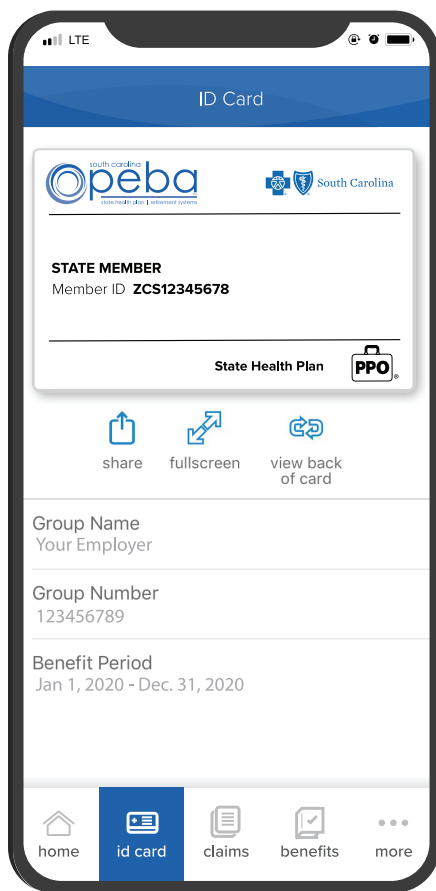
LTE

ID Card

south carolina
peba
state health plan | retirement systems

South Carolina

STATE MEMBER
Member ID ZCS12345678

State Health Plan
PPO

share
fullscreen
view back of card

Group Name
Your Employer

Group Number
123456789

Benefit Period
Jan 1, 2020 - Dec. 31, 2020

home
id card
claims
benefits
more